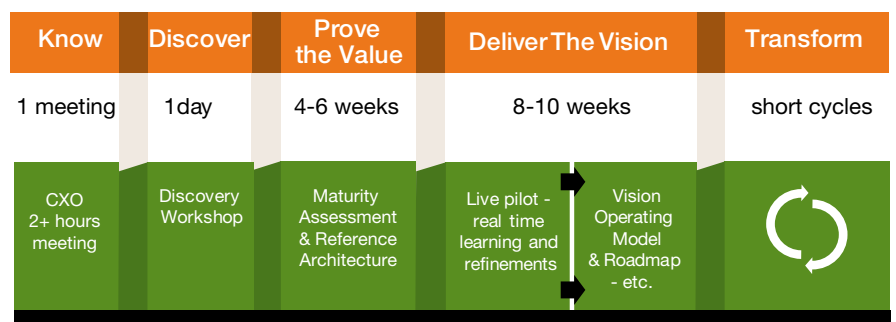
Know

1 meeting

CXO 2+ hours meeting

Discover

1day

Discovery Workshop

Prove the Value

4-6 weeks

Maturity Assessment & Reference Architecture

Deliver The Vision

8-10 weeks

Live pilot - real time learning and refinements

Vision Operating Model & Roadmap - etc.

Transform

short cycles